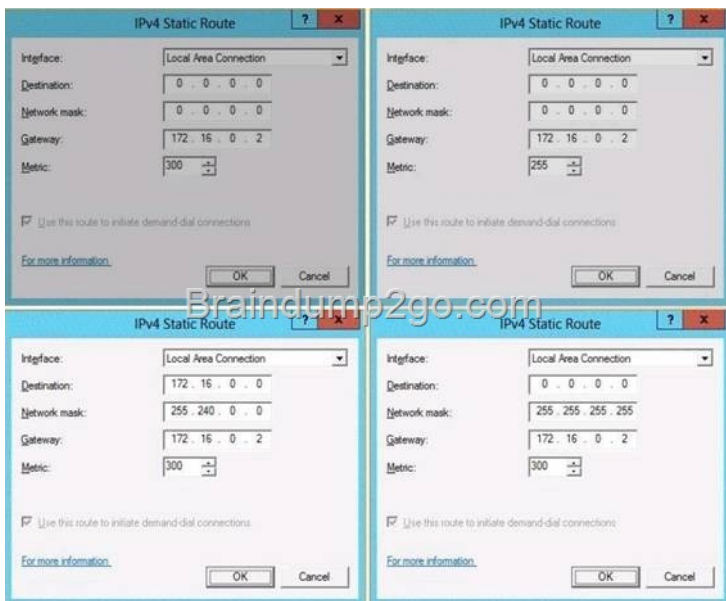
IPv4 Static Route
?
x
Interface: Local Area Connection
Destination: 0 . 0 . 0 . 0
Network mask: 0 . 0 . 0 . 0
Gateway: 172 . 16 . 0 . 2
Metric: 300
Use this route to initiate demand-dial connections
For more information
OK
Cancel

IPv4 Static Route
?
x
Interface: Local Area Connection
Destination: 0 . 0 . 0 . 0
Network mask: 0 . 0 . 0 . 0
Gateway: 172 . 16 . 0 . 2
Metric: 255
Use this route to initiate demand-dial connections
For more information
OK
Cancel

Braindump2go.com

IPv4 Static Route
?
x
Interface: Local Area Connection
Destination: 172 . 16 . 0 . 0
Network mask: 255 . 240 . 0 . 0
Gateway: 172 . 16 . 0 . 2
Metric: 300
Use this route to initiate demand-dial connections
For more information
OK
Cancel

IPv4 Static Route
?
x
Interface: Local Area Connection
Destination: 0 . 0 . 0 . 0
Network mask: 255 . 255 . 255 . 255
Gateway: 172 . 16 . 0 . 2
Metric: 300
Use this route to initiate demand-dial connections
For more information
OK
Cancel